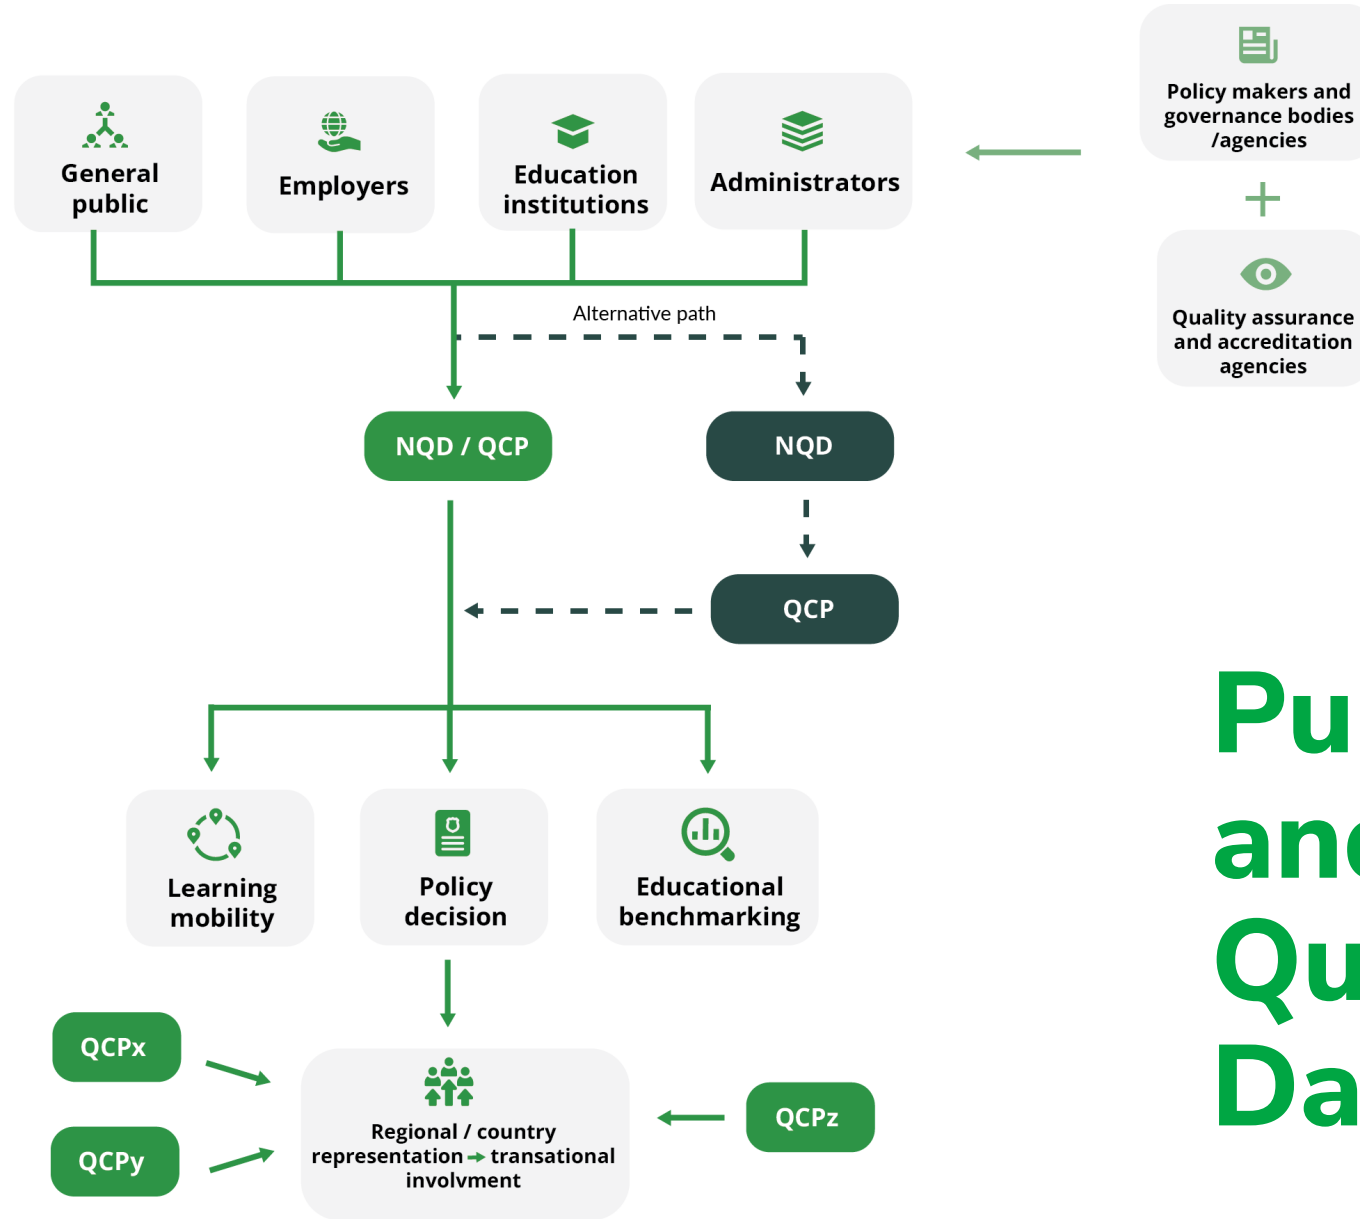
General public

Employers

Education institutions

Administrators

Policy makers and governance bodies /agencies

+

Quality assurance and accreditation agencies

Alternative path

NQD / QCP

NQD

QCP

Pu
an
Qu
Da

Learning mobility

Policy decision

Educational benchmarking

QCPx

QCPy

Regional / country representation → transational involvment

QCPz